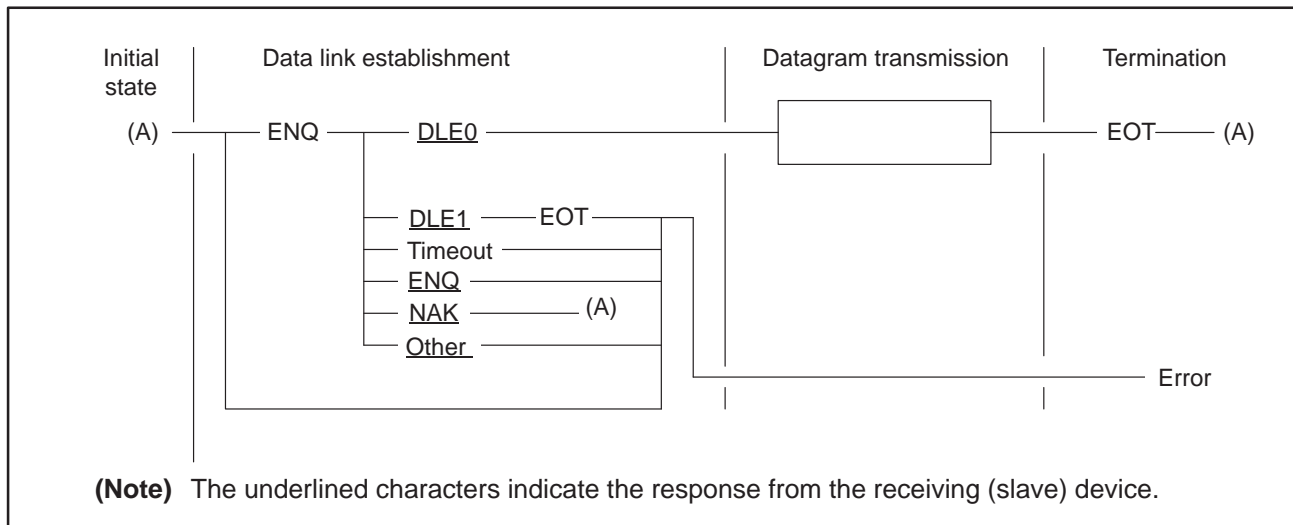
Initial state

Data link establishment

Datagram transmission

Termination

(A)

ENQ

DLE0

EOT

(A)

DLE1

EOT

Timeout

ENQ

NAK

(A)

Other

Error

**(Note)** The underlined characters indicate the response from the receiving (slave) device.